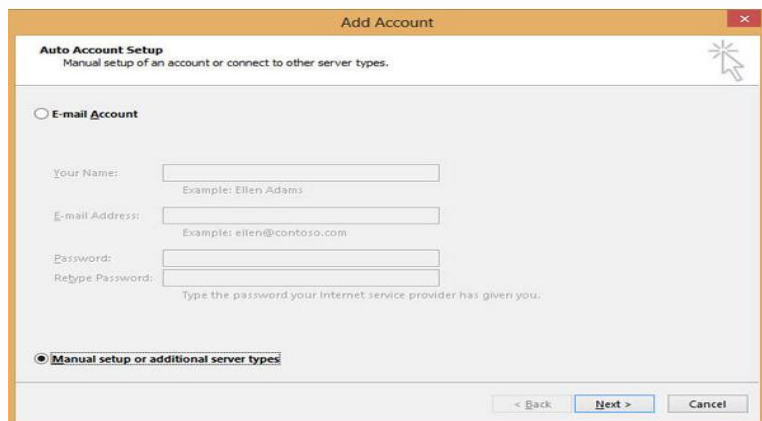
Add Account

Auto Account Setup
Manual setup of an account or connect to other server types.

E-mail Account

Your Name:
Example: Ellen Adams

E-mail Address:
Example: ellen@contoso.com

Password:
Retype Password:
Type the password your Internet service provider has given you.

Manual setup or additional server types

< Back
Next >
Cancel